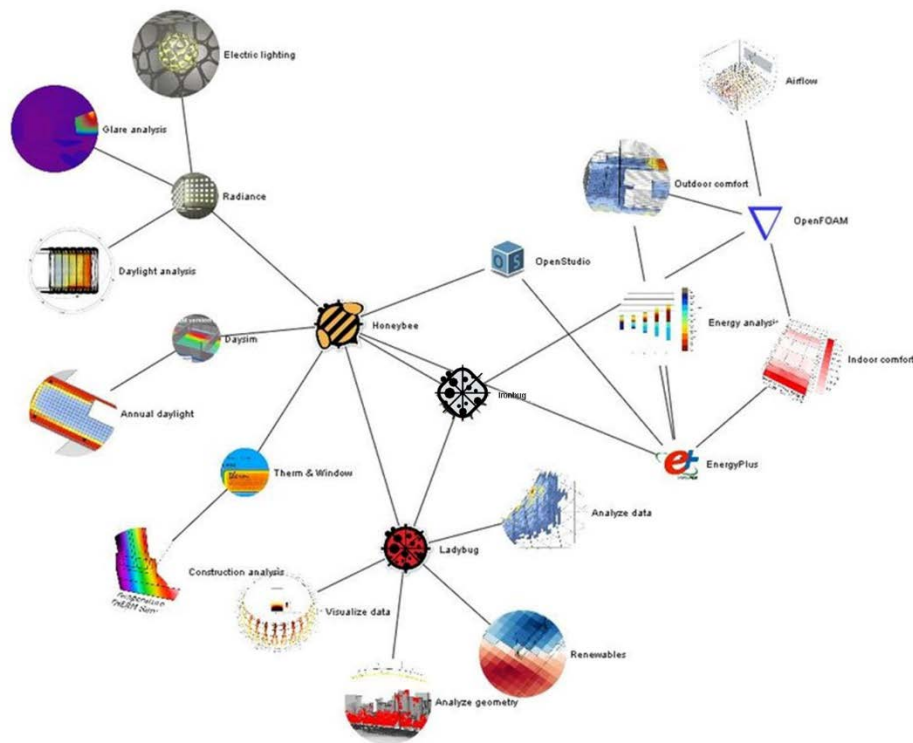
Electric lighting

Glare analysis

Radiance

Daylight analysis

Daysim

Annual daylight

Honeybee

OpenStudio

Airflow

Outdoor comfort

OpenFOAM

Energy analysis

Indoor comfort

Ironbug

EnergyPlus

Therm & Window

Construction analysis

Ladybug

Analyze data

Visualize data

Renewables

Analyze geometry